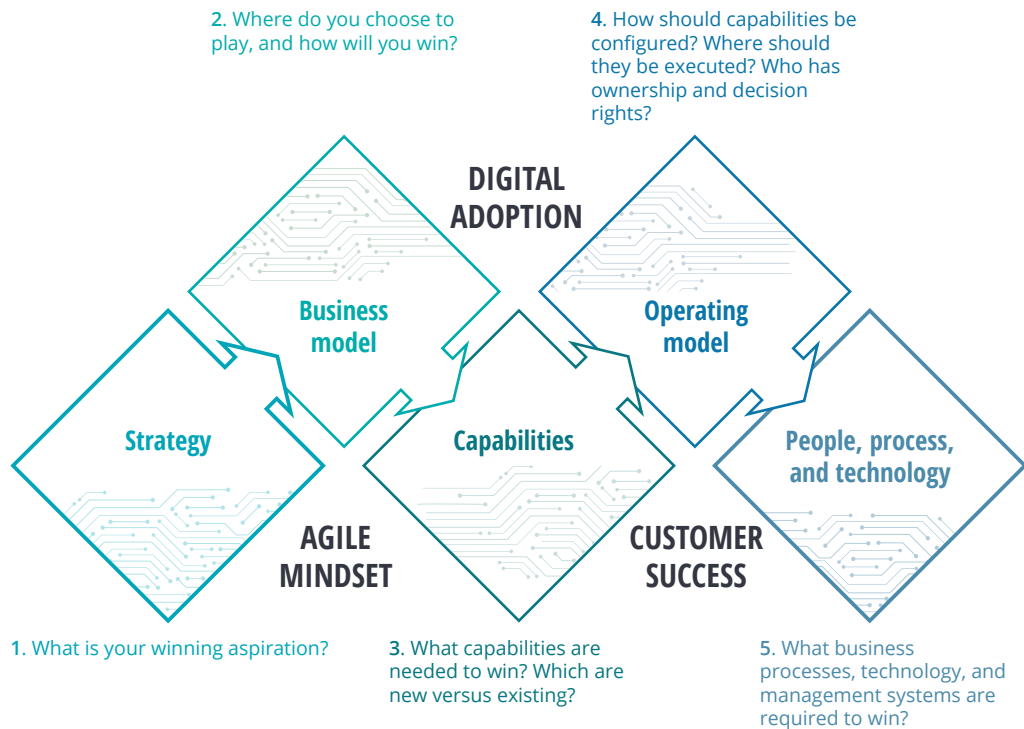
2. Where do you choose to play, and how will you win?

4. How should capabilities be configured? Where should they be executed? Who has ownership and decision rights?

DIGITAL ADOPTION

Business model

Operating model

Strategy

Capabilities

People, process, and technology

AGILE MINDSET

CUSTOMER SUCCESS

1. What is your winning aspiration?

3. What capabilities are needed to win? Which are new versus existing?

5. What business processes, technology, and management systems are required to win?